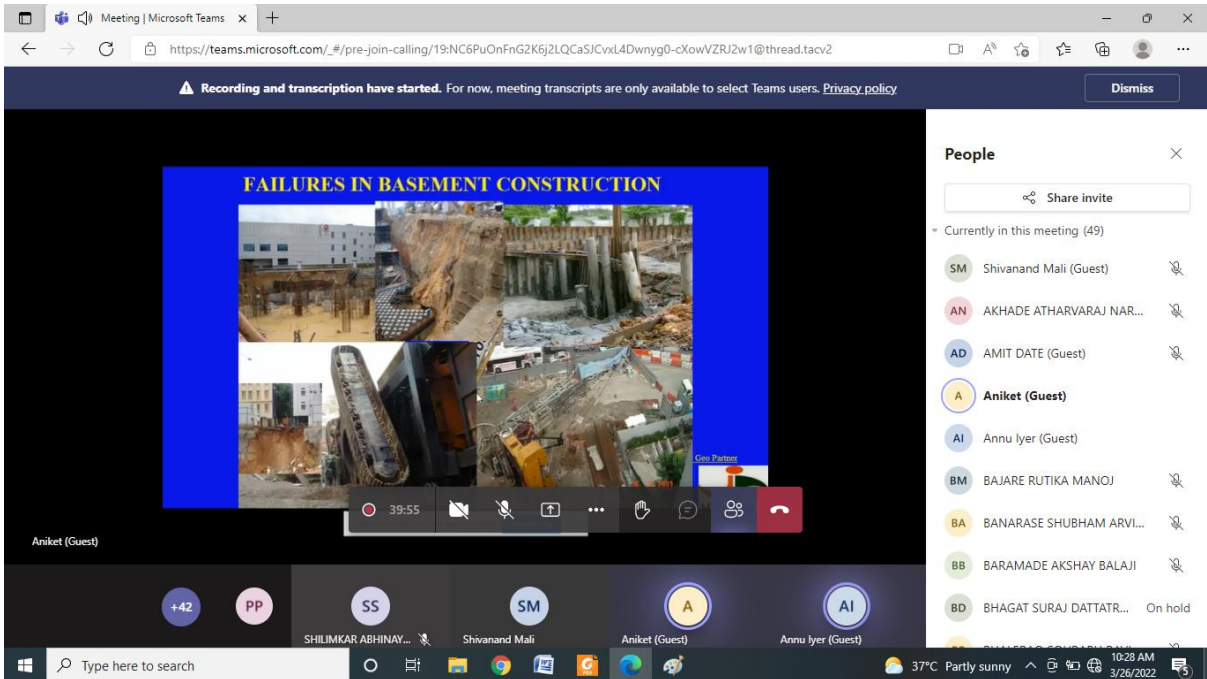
Meeting | Microsoft Teams ×

https://teams.microsoft.com/_#/pre-join-calling/19:NC6PuOnFnG2K6j2LQCaSJCvxL4Dwnyg0-cXowVZRJ2w1@thread.tacv2

Recording and transcription have started. For now, meeting transcripts are only available to select Teams users. Privacy policy

Dismiss

FAILURES IN BASEMENT CONSTRUCTION

Geo Partner

39:55

Aniket (Guest)

People

Share invite

Currently in this meeting (49)

SM Shivanand Mali (Guest)

AN AKHADE ATHARVARAJ NAR...

AD AMIT DATE (Guest)

A Aniket (Guest)

AI Annu Iyer (Guest)

BM BAJARE RUTIKA MANOJ

BA BANARASE SHUBHAM ARVI...

BB BARAMADE AKSHAY BALAJI

BD BHAGAT SURAJ DATTATR... On hold

+42 PP SS SHILIMKAR ABHINAY... SM Shivanand Mali A Aniket (Guest) AI Annu Iyer (Guest)

Type here to search

37°C Partly sunny 10:28 AM 3/26/2022